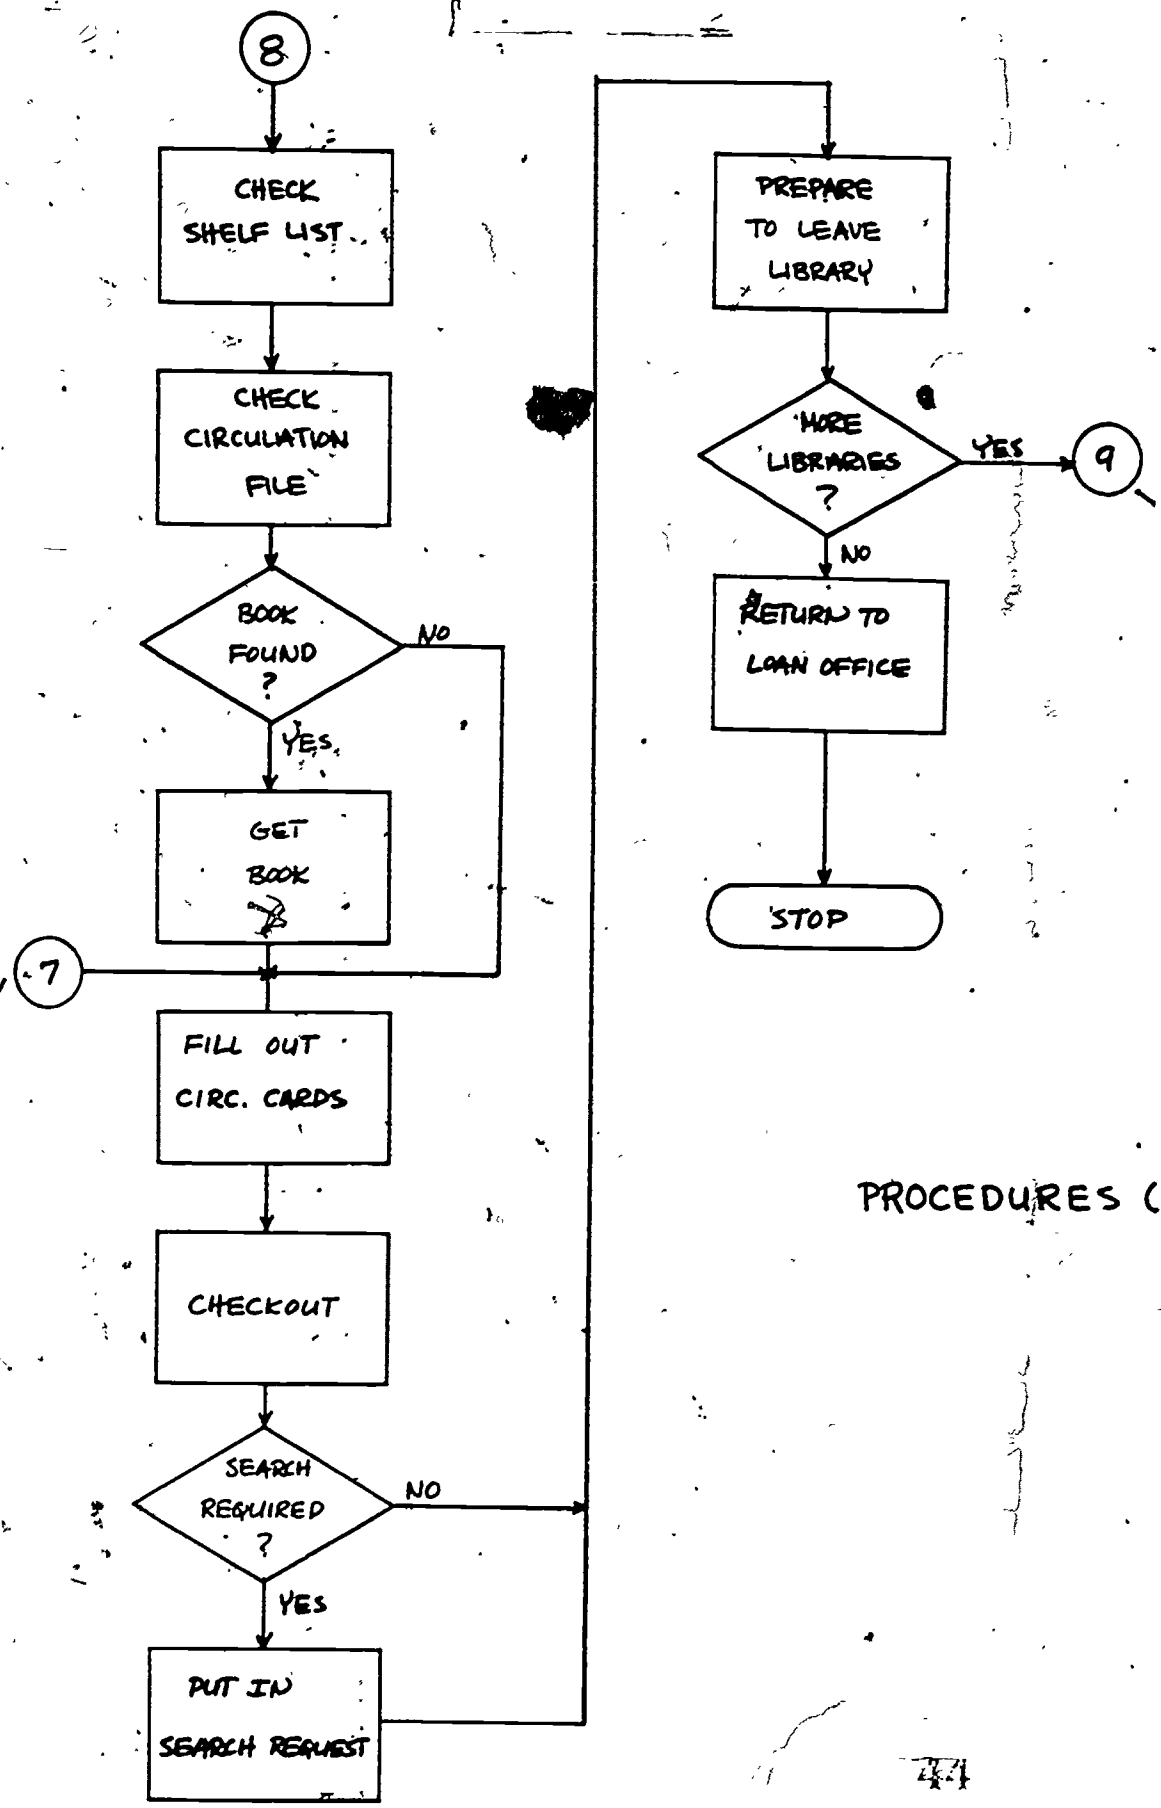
8

CHECK SHELF LIST

CHECK CIRCULATION FILE

BOOK FOUND ?

NO

YES

GET BOOK

7

FILL OUT CIRC. CARDS

CHECKOUT

SEARCH REQUIRED ?

NO

YES

PUT IN SEARCH REQUEST

PREPARE TO LEAVE LIBRARY

MORE LIBRARIES ?

YES

9

NO

RETURN TO LOAN OFFICE

STOP

PROCEDURES (

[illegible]